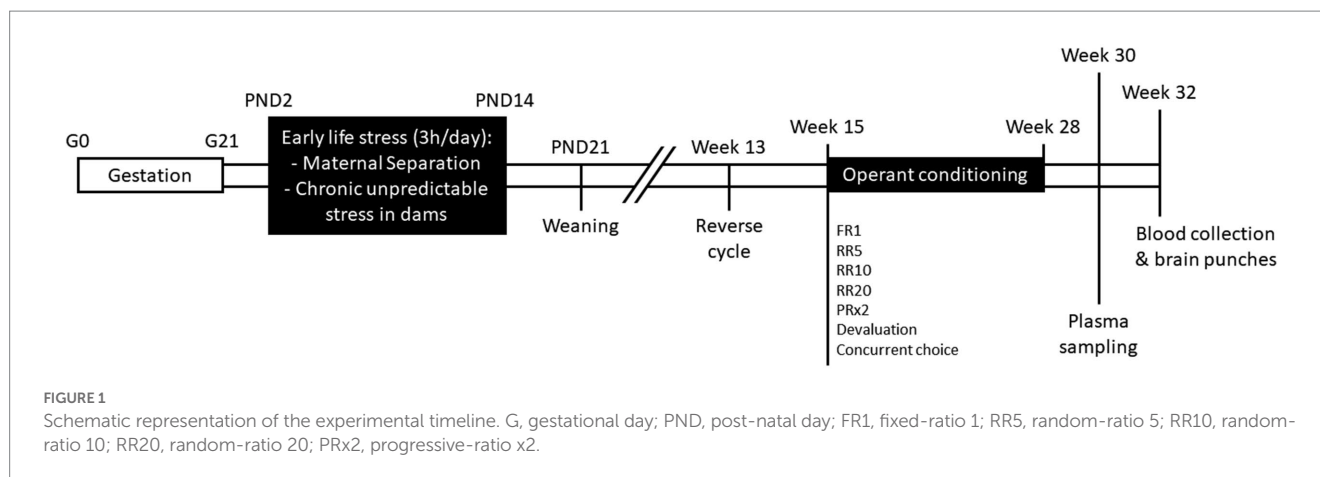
Week 30

PND2

PND14

Week 32

G0

G21

Early life stress (3h/day):
- Maternal Separation
- Chronic unpredictable stress in dams

PND21

Week 13

Week 15

Week 28

Gestation

Operant conditioning

Weaning

Reverse cycle

FR1
RR5
RR10
RR20
PRx2
Devaluation
Concurrent choice

Blood collection & brain punches

Plasma sampling

FIGURE 1
Schematic representation of the experimental timeline. G, gestational day; PND, post-natal day; FR1, fixed-ratio 1; RR5, random-ratio 5; RR10, random-ratio 10; RR20, random-ratio 20; PRx2, progressive-ratio x2.